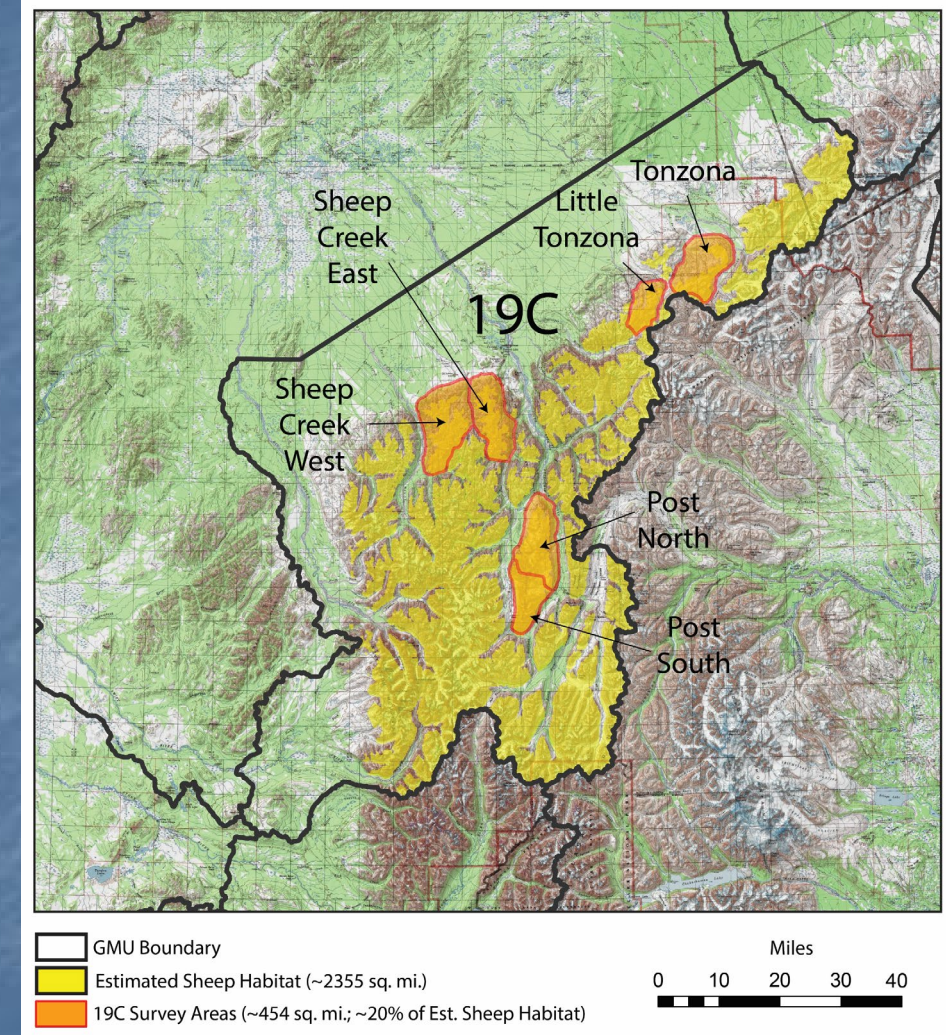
Tonzona

Little Tonzona

Sheep Creek East

19C

Sheep Creek West

Post North

Post South

GMU Boundary

Estimated Sheep Habitat (~2355 sq. mi.)

19C Survey Areas (~454 sq. mi.; ~20% of Est. Sheep Habitat)

Miles

0 10 20 30 40